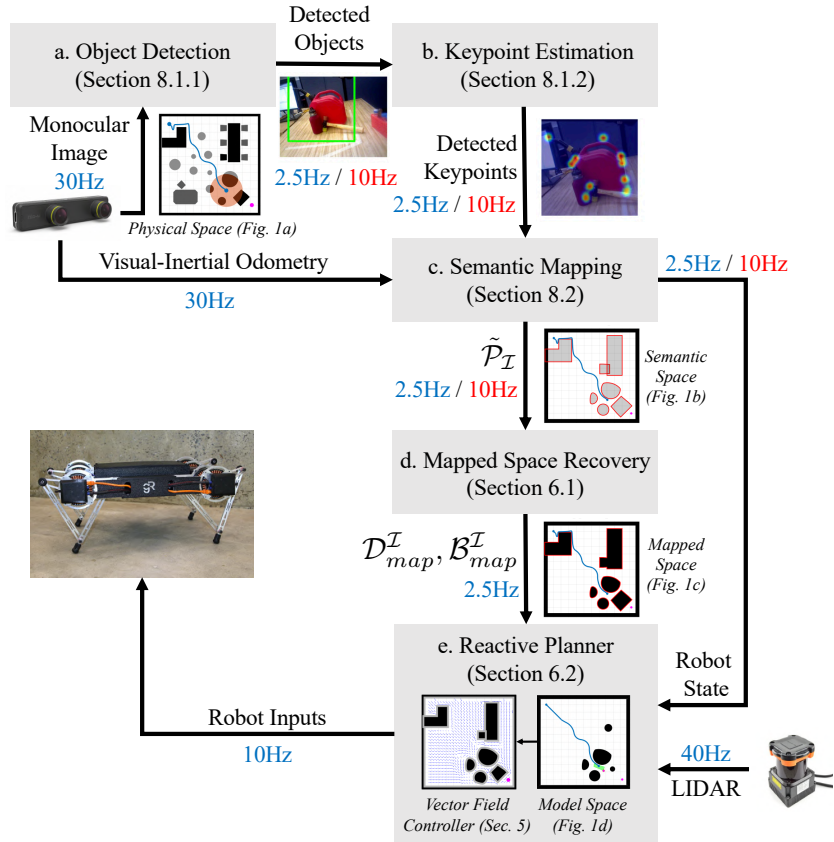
a. Object Detection (Section 8.1.1)

Detected Objects

b. Keypoint Estimation (Section 8.1.2)

Monocular Image 30Hz

Physical Space (Fig. 1a)

2.5Hz / 10Hz

Detected Keypoints 2.5Hz / 10Hz

Visual-Inertial Odometry

30Hz

c. Semantic Mapping (Section 8.2)

2.5Hz / 10Hz

$\tilde{\mathcal{P}}_{\mathcal{I}}$

2.5Hz / 10Hz

Semantic Space (Fig. 1b)

d. Mapped Space Recovery (Section 6.1)

$\mathcal{D}^{\mathcal{I}}_{map}, \mathcal{B}^{\mathcal{I}}_{map}$

2.5Hz

Mapped Space (Fig. 1c)

e. Reactive Planner (Section 6.2)

Robot State

Robot Inputs

10Hz

40Hz

LIDAR

Vector Field Controller (Sec. 5)

Model Space (Fig. 1d)